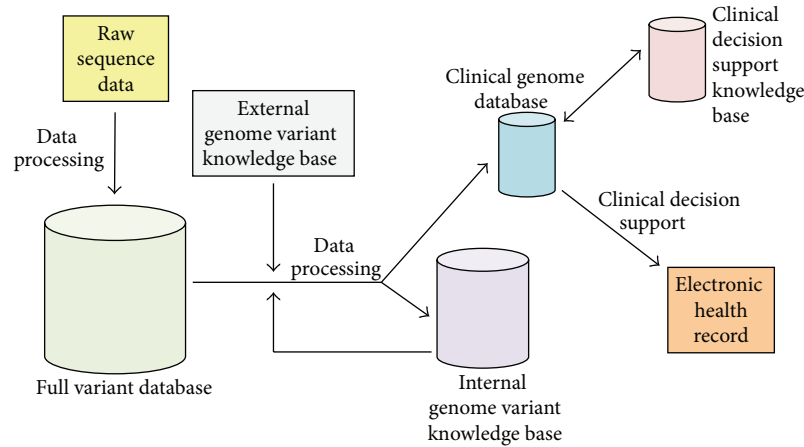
Raw sequence data

Data processing

External genome variant knowledge base

Full variant database

Data processing

Clinical genome database

Clinical decision support knowledge base

Clinical decision support

Electronic health record

Internal genome variant knowledge base